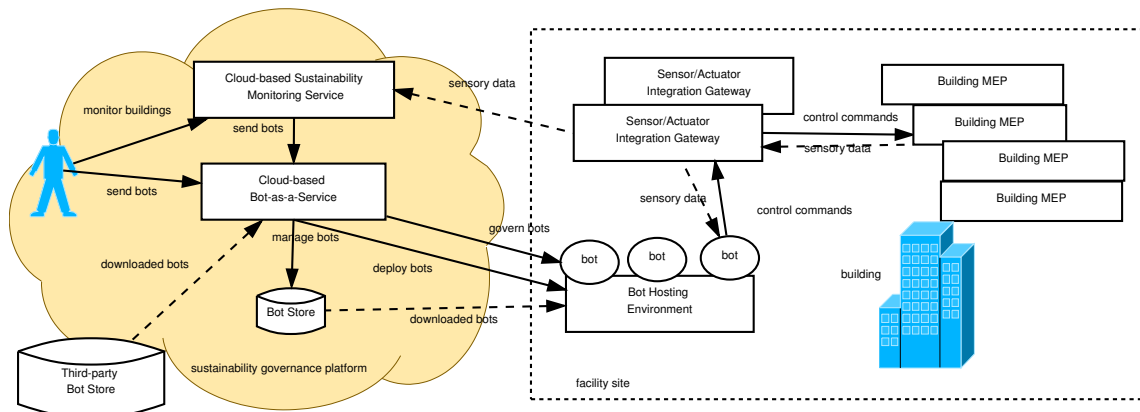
Cloud-based Sustainability Monitoring Service

monitor buildings

send bots

sensory data

Sensor/Actuator Integration Gateway

Sensor/Actuator Integration Gateway

Building MEP

control commands

Building MEP

sensory data

Building MEP

Building MEP

send bots

Cloud-based Bot-as-a-Service

sensory data

control commands

manage bots

govern bots

downloaded bots

deploy bots

bot

bot

bot

building

Bot Hosting Environment

Bot Store

downloaded bots

Third-party Bot Store

sustainability governance platform

facility site